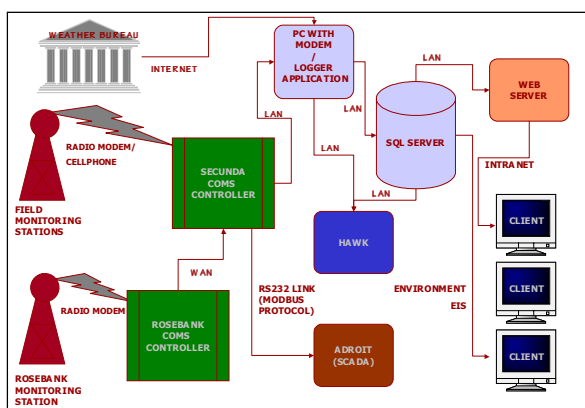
WEATHER BUREAU

INTERNET

PC WITH MODEM / LOGGER APPLICATION

LAN

WEB SERVER

LAN

LAN

SQL SERVER

LAN

RADIO MODEM/ CELLPHONE

SECUNDA COMS CONTROLLER

LAN

INTRANET

LAN

FIELD MONITORING STATIONS

HAWK

CLIENT

WAN

RS232 LINK (MODBUS PROTOCOL)

ENVIRONMENT

CLIENT

EIS

RADIO MODEM

ROSEBANK COMS CONTROLLER

ADROIT (SCADA)

CLIENT

ROSEBANK MONITORING STATION